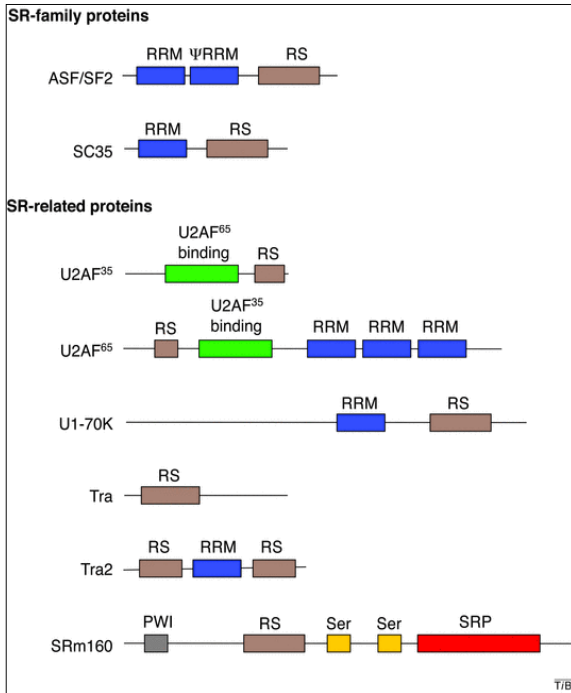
SR-family proteins

ASF/SF2
RRM ΨRRM RS

SC35
RRM RS

SR-related proteins

U2AF$^{35}$
U2AF$^{65}$ binding RS

U2AF$^{65}$
RS U2AF$^{35}$ binding RRM RRM RRM

U1-70K
RRM RS

Tra
RS

Tra2
RS RRM RS

SRm160
PWI RS Ser Ser SRP

T/B